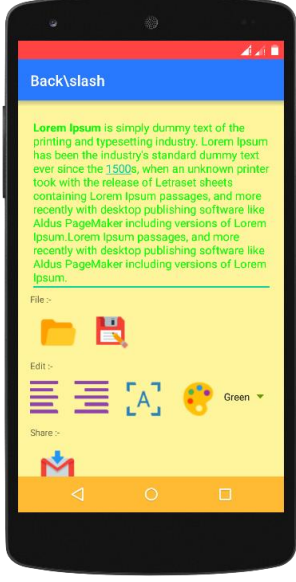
Back\slash

**Lorem Ipsum** is simply dummy text of the printing and typesetting industry. Lorem Ipsum has been the industry's standard dummy text ever since the 1500s, when an unknown printer took with the release of Letraset sheets containing Lorem Ipsum passages, and more recently with desktop publishing software like Aldus PageMaker including versions of Lorem Ipsum.Lorem Ipsum passages, and more recently with desktop publishing software like Aldus PageMaker including versions of Lorem Ipsum.

File :-

Edit :-

A

Green

Share :-